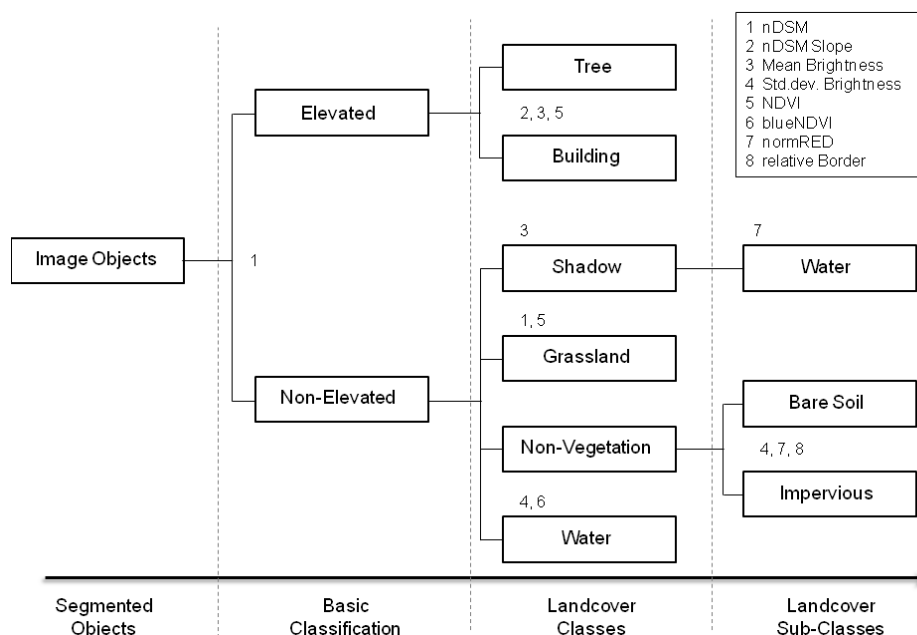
1 nDSM
2 nDSM Slope
3 Mean Brightness
4 Std.dev. Brightness
5 NDVI
6 blueNDVI
7 normRED
8 relative Border

Tree

Elevated

2, 3, 5

Building

Image Objects

1

3

Shadow

7

Water

1, 5

Grassland

Non-Elevated

Bare Soil

Non-Vegetation

4, 7, 8

Impervious

4, 6

Water

Segmented Objects

Basic Classification

Landcover Classes

Landcover Sub-Classes